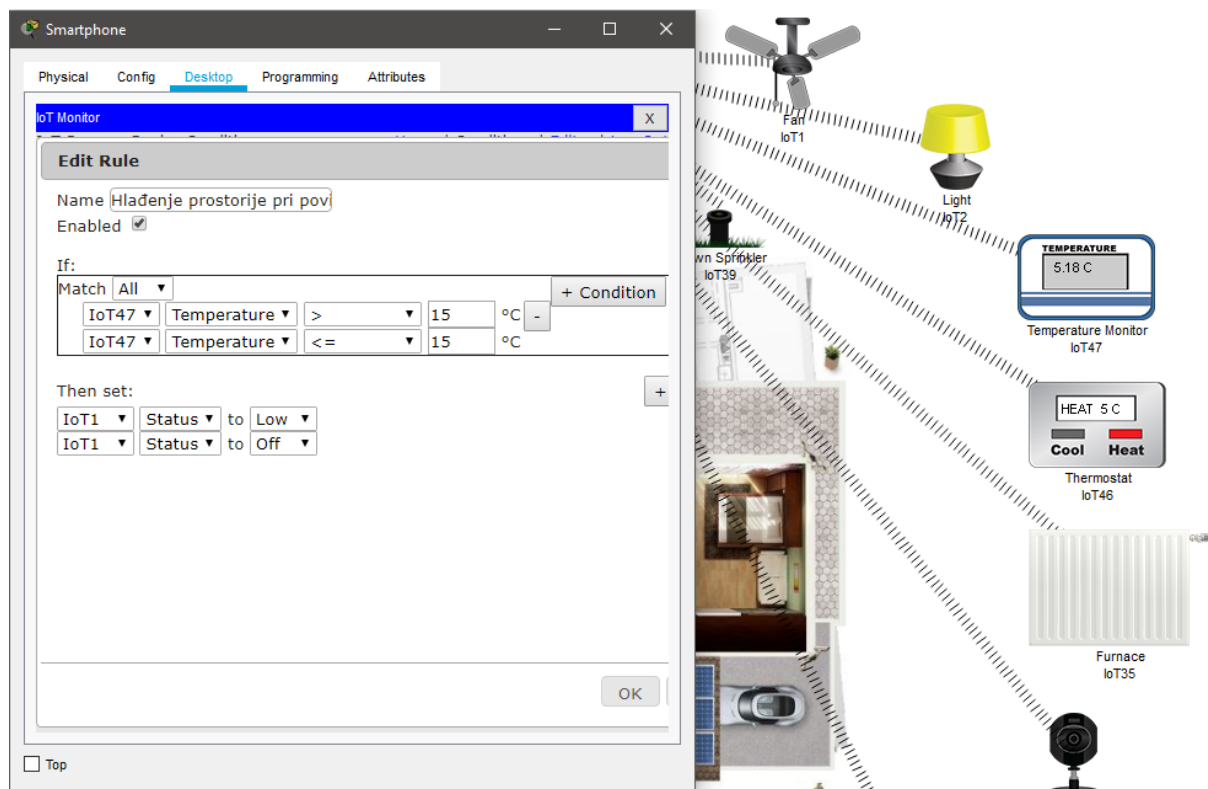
Smartphone

Physical Config Desktop Programming Attributes

IoT Monitor X

Edit Rule

Name Hlađenje prostorije pri povi

Enabled

If:

Match All + Condition

IoT47 Temperature > 15 °C -

IoT47 Temperature <= 15 °C

Then set: +

IoT1 Status to Low

IoT1 Status to Off

OK

Top

Fan
IoT1

Light
IoT2

wn Sprinkler
IoT39

TEMPERATURE
5.18 C
Temperature Monitor
IoT47

HEAT 5 C
Cool Heat
Thermostat
IoT46

Furnace
IoT35